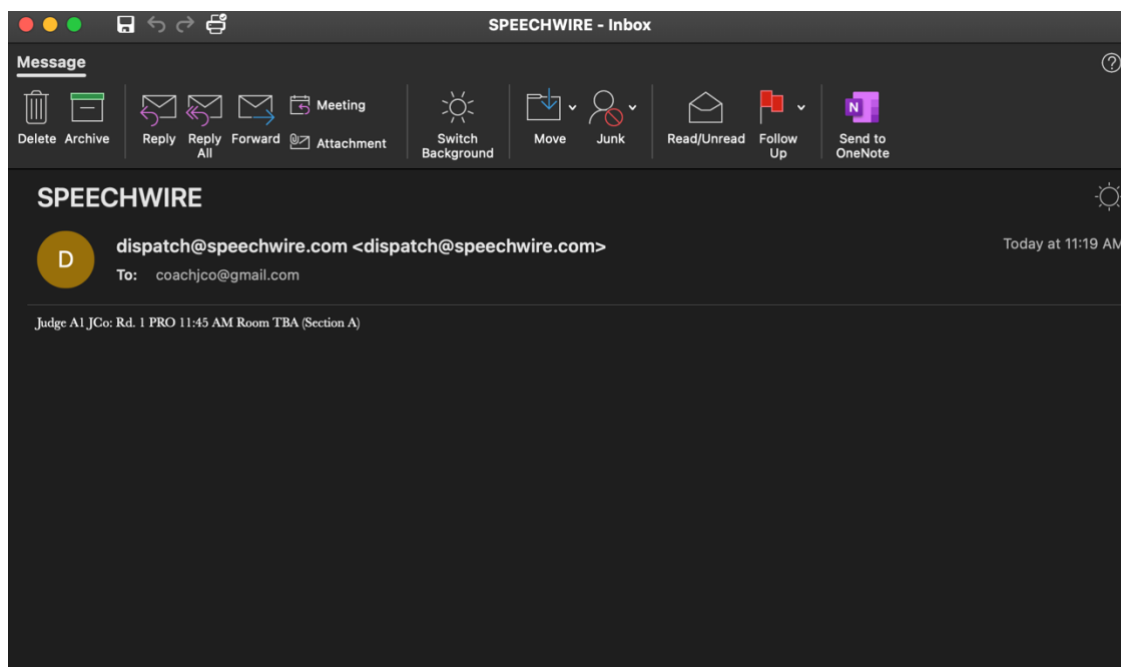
SPEECHWIRE - Inbox

Message

Delete Archive Reply Reply All Forward Meeting Attachment Switch Background Move Junk Read/Unread Follow Up Send to OneNote

SPEECHWIRE

D

dispatch@speechwire.com <dispatch@speechwire.com>

To: coachjco@gmail.com

Today at 11:19 AM

Judge A1 JCo: Rd. 1 PRO 11:45 AM Room TBA (Section A)